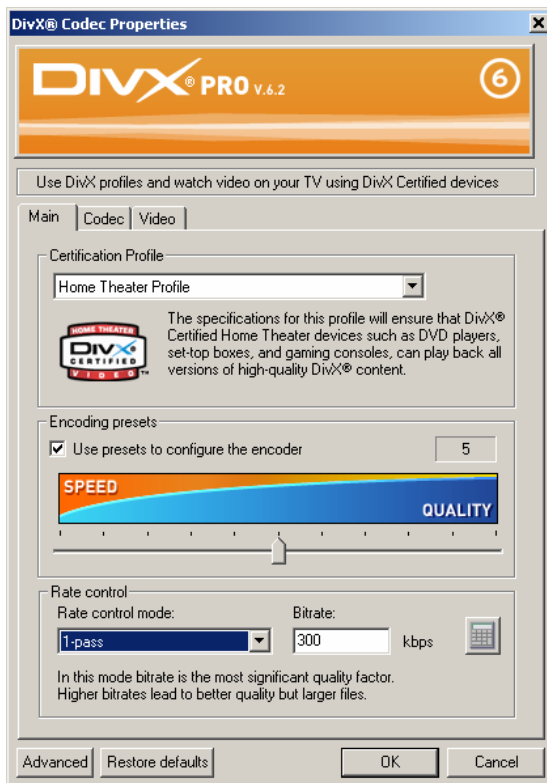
DivX® Codec Properties

DIVX® PRO V.6.2

6

Use DivX profiles and watch video on your TV using DivX Certified devices

Main | Codec | Video

Certification Profile

Home Theater Profile

HOME THEATER DIVX CERTIFIED VIDEO

The specifications for this profile will ensure that DivX® Certified Home Theater devices such as DVD players, set-top boxes, and gaming consoles, can play back all versions of high-quality DivX® content.

Encoding presets

Use presets to configure the encoder

5

SPEED

QUALITY

Rate control

Rate control mode:

1-pass

Bitrate:

300

kbps

In this mode bitrate is the most significant quality factor. Higher bitrates lead to better quality but larger files.

Advanced

Restore defaults

OK

Cancel